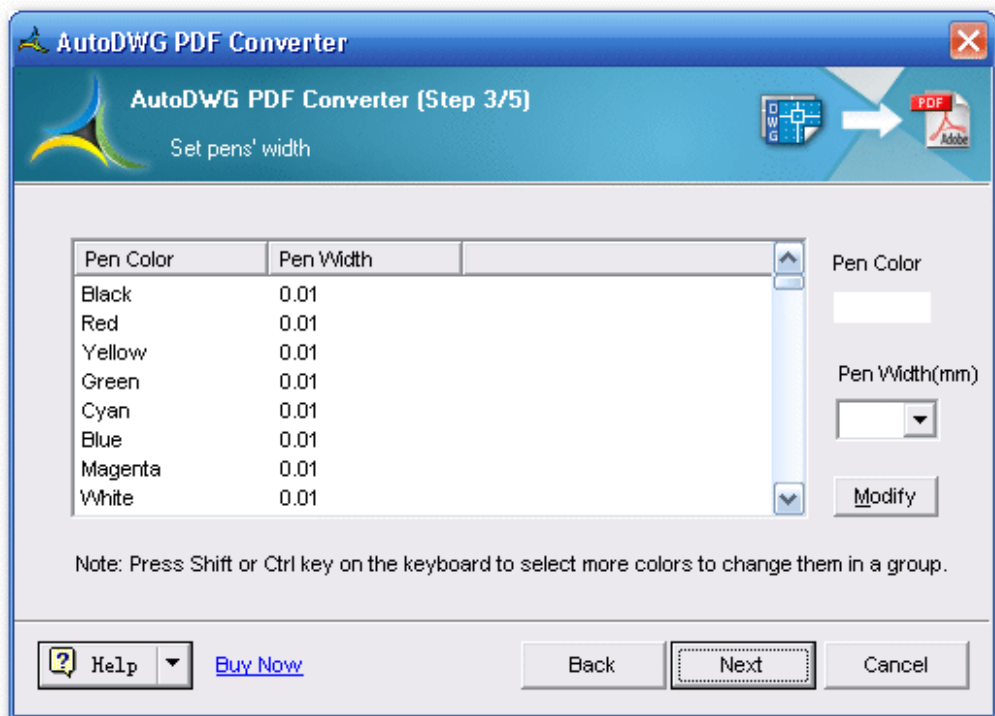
AutoDWG PDF Converter

AutoDWG PDF Converter (Step 3/5)

Set pens' width

DWG

PDF

Adobe

| Pen Color | Pen Width |
|---|---|
| Black | 0.01 |
| Red | 0.01 |
| Yellow | 0.01 |
| Green | 0.01 |
| Cyan | 0.01 |
| Blue | 0.01 |
| Magenta | 0.01 |
| White | 0.01 |

Pen Color

Pen Width(mm)

Modify

Note: Press Shift or Ctrl key on the keyboard to select more colors to change them in a group.

Help

Buy Now

Back

Next

Cancel